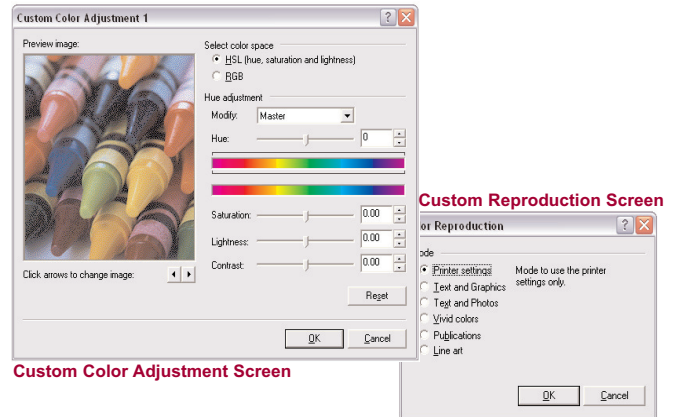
Custom Color Adjustment 1

Preview image:

Select color space

HSL (hue, saturation and lightness)

RGB

Hue adjustment

Modify: Master

Hue: 0

Saturation: 0.00

Lightness: 0.00

Contrast: 0.00

Click arrows to change image:

Reset

OK

Cancel

Custom Color Adjustment Screen

Custom Reproduction Screen

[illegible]lor Reproduction

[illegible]ode

Printer settings

Text and Graphics

Text and Photos

Vivid colors

Publications

Line art

Mode to use the printer settings only.

OK

Cancel